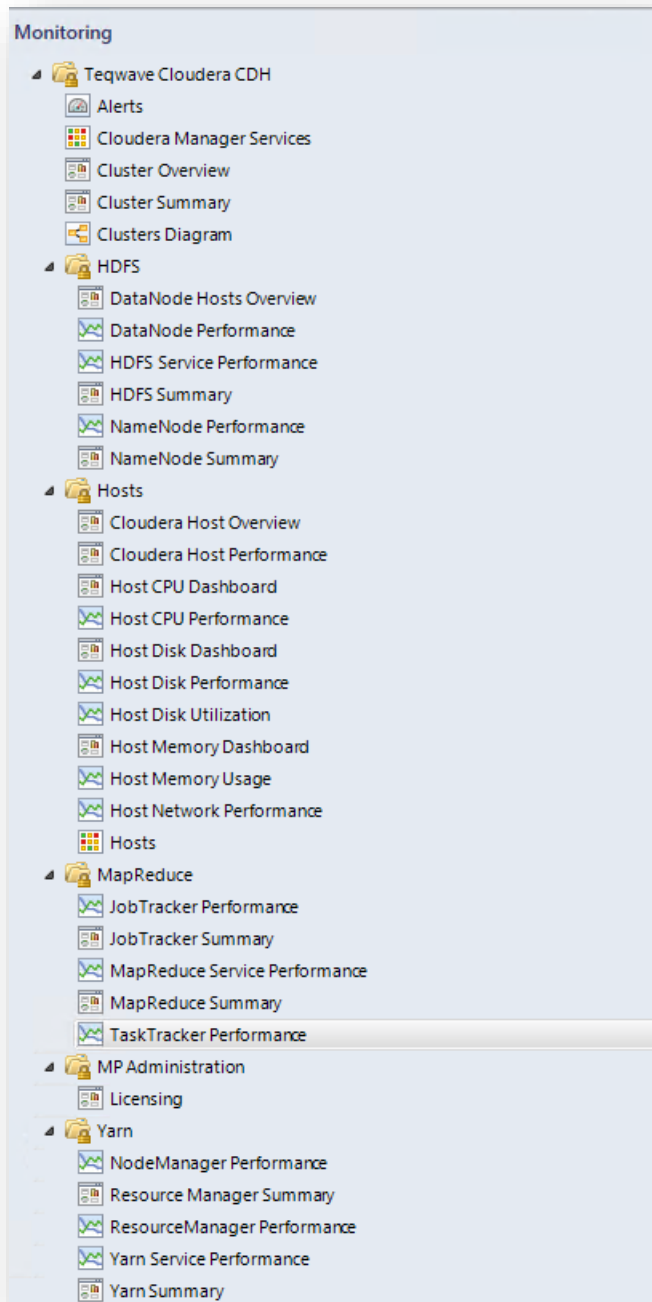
Monitoring

Teqwave Cloudera CDH
Alerts
Cloudera Manager Services
Cluster Overview
Cluster Summary
Clusters Diagram
HDFS
DataNode Hosts Overview
DataNode Performance
HDFS Service Performance
HDFS Summary
NameNode Performance
NameNode Summary
Hosts
Cloudera Host Overview
Cloudera Host Performance
Host CPU Dashboard
Host CPU Performance
Host Disk Dashboard
Host Disk Performance
Host Disk Utilization
Host Memory Dashboard
Host Memory Usage
Host Network Performance
Hosts
MapReduce
JobTracker Performance
JobTracker Summary
MapReduce Service Performance
MapReduce Summary
TaskTracker Performance
MP Administration
Licensing
Yarn
NodeManager Performance
Resource Manager Summary
ResourceManager Performance
Yarn Service Performance
Yarn Summary